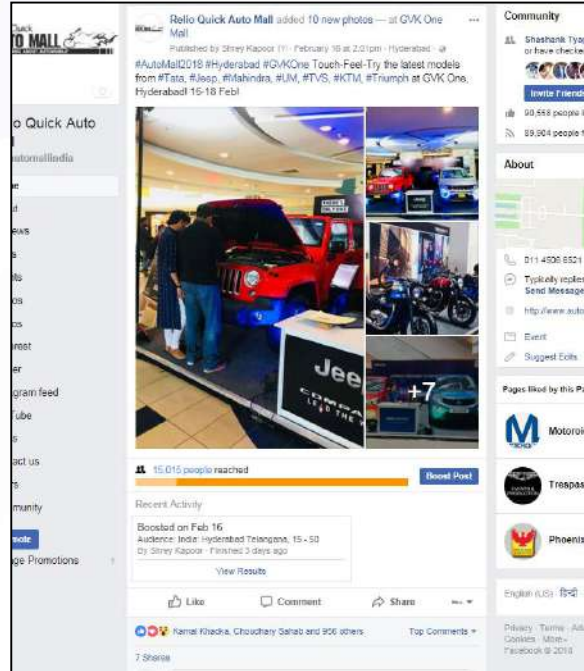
Quick
TO MALL

o Quick Auto
utomallindia

e
t
ews
s
ts
os
os
erest
er
gram feed
Tube
s
act us
ts
munity
mote
ge Promotions

Relio Quick Auto Mall added 10 new photos — at GVK One Mall
Published by Shrey Kapoor [?] · February 16 at 2:01pm · Hyderabad ·
#AutoMall2018 #Hyderabad #GVKOne Touch-Feel-Try the latest models from #Tata, #Jeep, #Mahindra, #UM, #TVS, #KTM, #Triumph at GVK One, Hyderabad! 16-18 Feb!

Jeep
COMPASS
+7

15,015 people reached
Boost Post

Recent Activity
Boosted on Feb 16
Audience: India: Hyderabad Telangana, 15 - 50
By Shrey Kapoor · Finished 3 days ago
View Results

Like
Comment
Share

Kamal Khacka, Choudhary Sahab and 956 others
Top Comments
7 Shares

Community
Shashank Tyag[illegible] or have checked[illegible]
Invite Friends
90,558 people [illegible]
89,904 people f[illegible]

About
011 4506 6521
Typically replies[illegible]
Send Message
http://www.auto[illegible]
Event
Suggest Edits

Pages liked by this Pa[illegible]
Motoroi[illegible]
Trespas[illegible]
Phoenix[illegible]

English (US) · हिन्दी
Privacy · Terms · Ad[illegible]
Cookies · More
Facebook © 2018